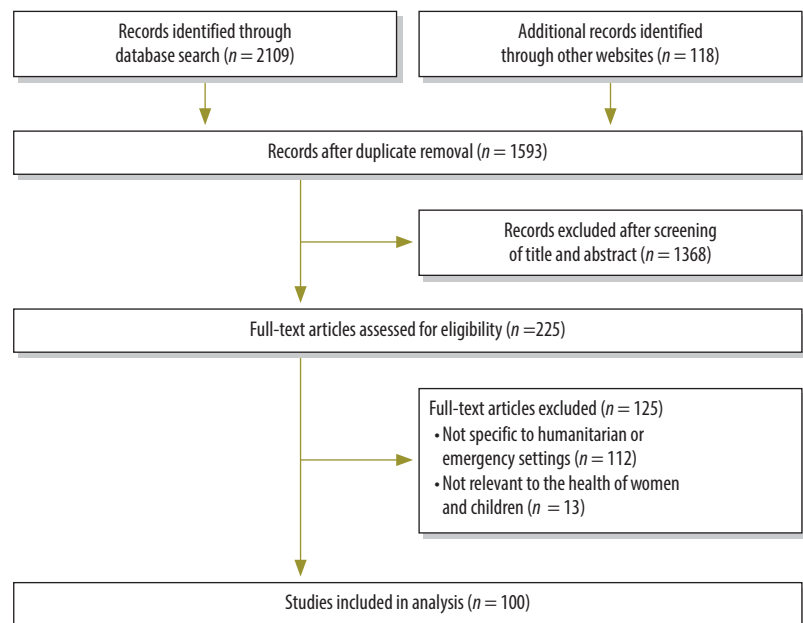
Records identified through database search ($n = 2109$)

Additional records identified through other websites ($n = 118$)

Records after duplicate removal ($n = 1593$)

Records excluded after screening of title and abstract ($n = 1368$)

Full-text articles assessed for eligibility ($n =225$)

Full-text articles excluded ($n = 125$)
• Not specific to humanitarian or emergency settings ($n = 112$)
• Not relevant to the health of women and children ($n = 13$)

Studies included in analysis ($n = 100$)